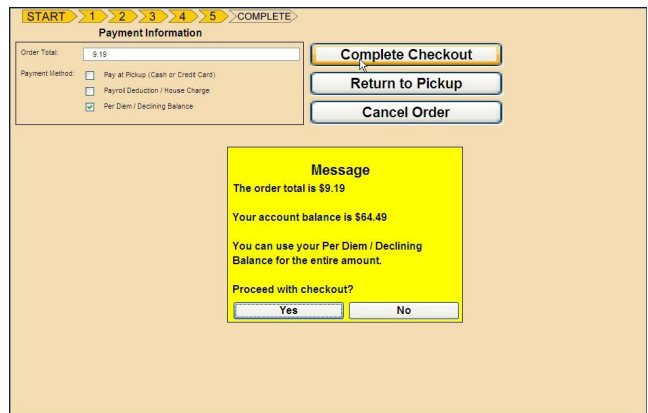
START 1 2 3 4 5 COMPLETE

Payment Information

Order Total: 9.19

Payment Method: Pay at Pickup (Cash or Credit Card)
Payroll Deduction / House Charge
Per Diem / Declining Balance

Complete Checkout
Return to Pickup
Cancel Order

Message
The order total is $9.19

Your account balance is $64.49

You can use your Per Diem / Declining Balance for the entire amount.

Proceed with checkout?

Yes
No